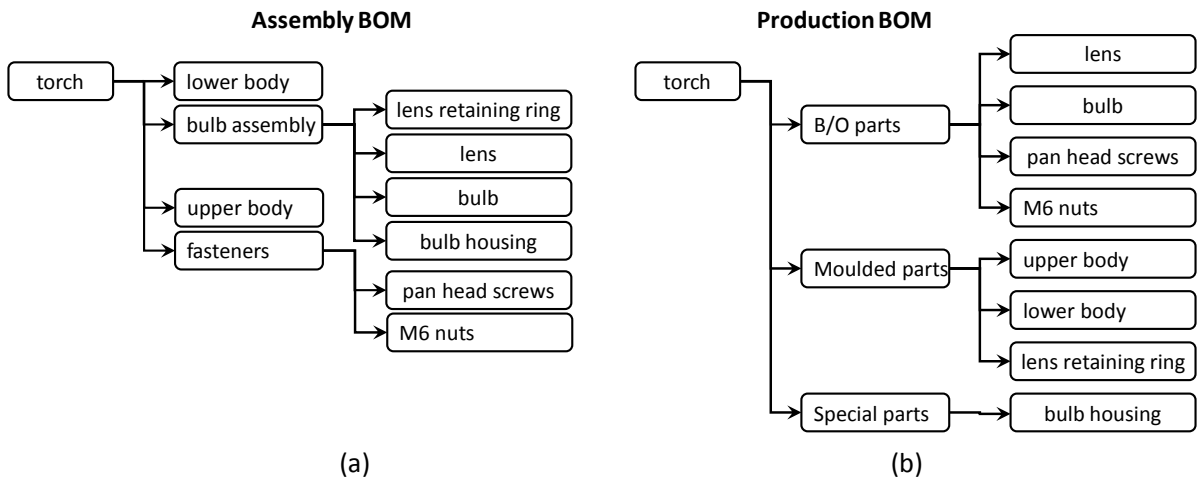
Assembly BOM

torch
lower body
bulb assembly
lens retaining ring
lens
bulb
bulb housing
upper body
fasteners
pan head screws
M6 nuts

(a)

Production BOM

torch
B/O parts
lens
bulb
pan head screws
M6 nuts
Moulded parts
upper body
lower body
lens retaining ring
Special parts
bulb housing

(b)